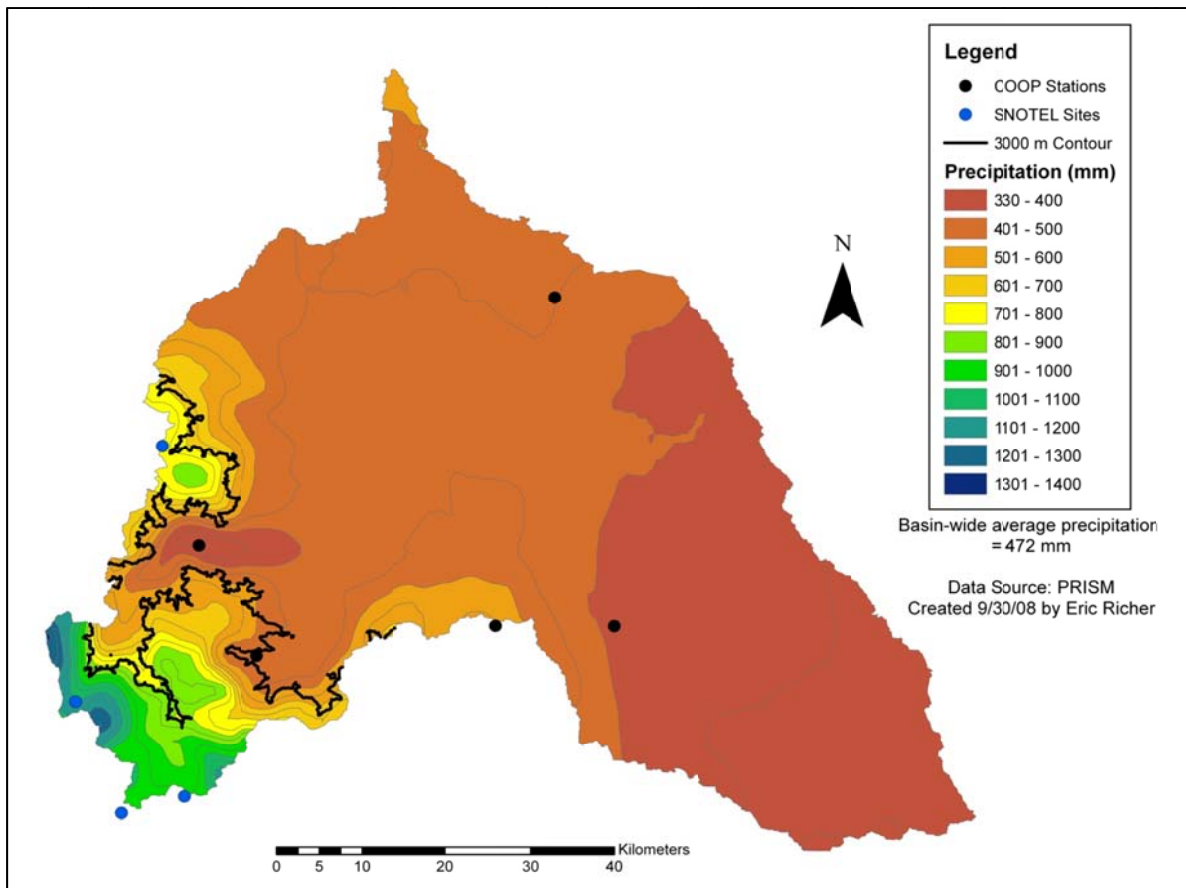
Legend
COOP Stations
SNOTEL Sites
3000 m Contour
Precipitation (mm)
330 - 400
401 - 500
501 - 600
601 - 700
701 - 800
801 - 900
901 - 1000
1001 - 1100
1101 - 1200
1201 - 1300
1301 - 1400

N

Basin-wide average precipitation = 472 mm

Data Source: PRISM
Created 9/30/08 by Eric Richer

Kilometers
0 5 10 20 30 40